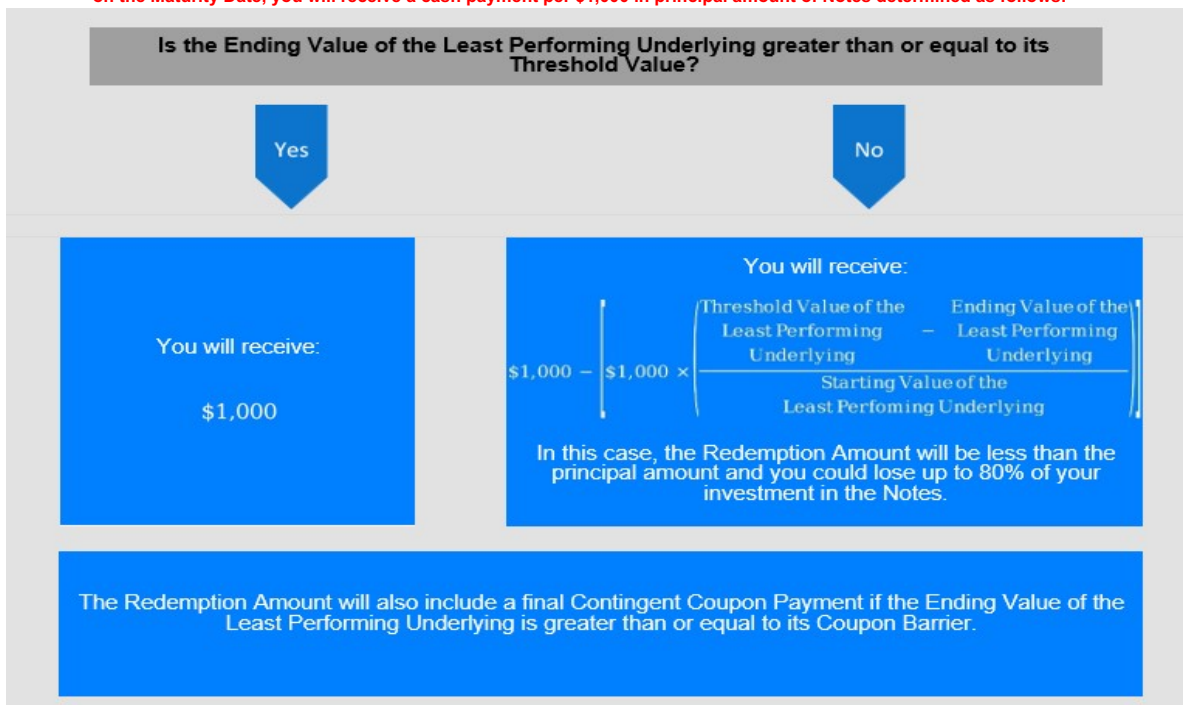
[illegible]

Is the Ending Value of the Least Performing Underlying greater than or equal to its Threshold Value?

Yes

No

You will receive:

$1,000

You will receive:

$\$1{,}000 - \left[\$1{,}000 \times \left(\frac{\text{Threshold Value of the Least Performing Underlying} - \text{Ending Value of the Least Performing Underlying}}{\text{Starting Value of the Least Perfoming Underlying}}\right)\right]$

In this case, the Redemption Amount will be less than the principal amount and you could lose up to 80% of your investment in the Notes.

The Redemption Amount will also include a final Contingent Coupon Payment if the Ending Value of the Least Performing Underlying is greater than or equal to its Coupon Barrier.